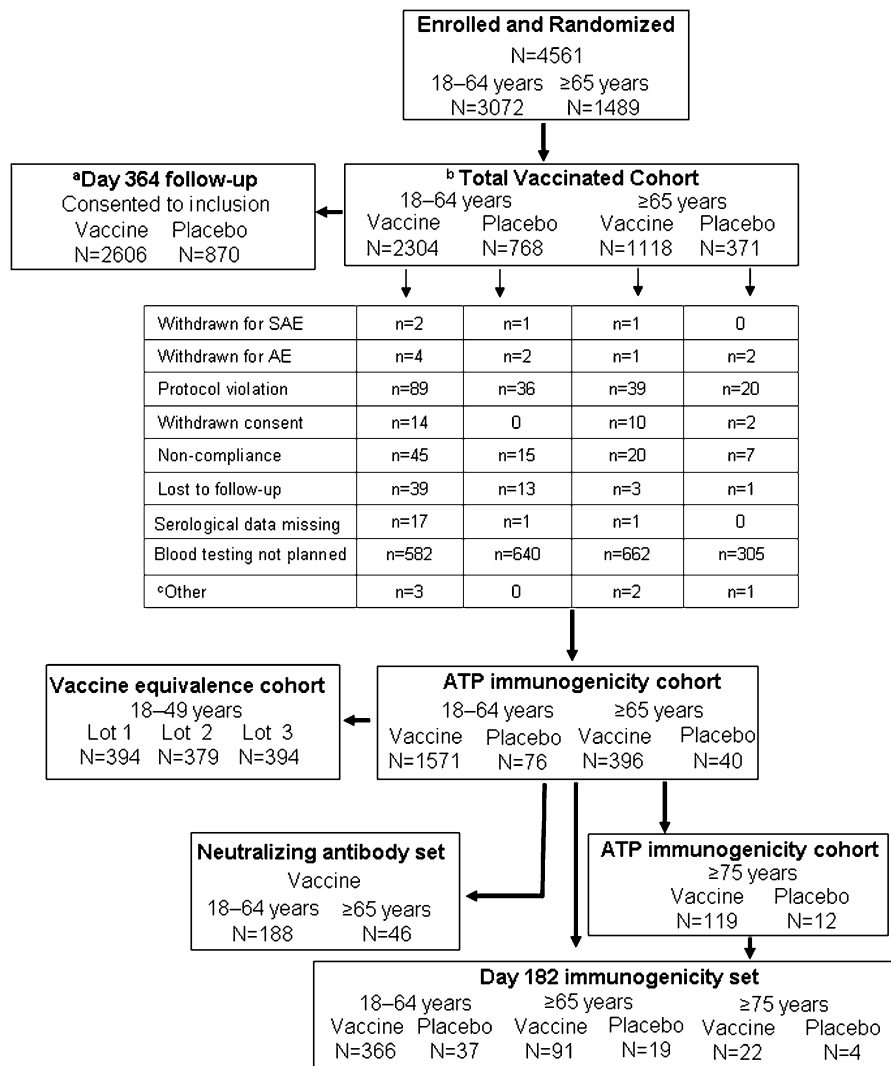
**Enrolled and Randomized**
N=4561
18–64 years ≥65 years
N=3072 N=1489

$^{a}$**Day 364 follow-up**
Consented to inclusion
Vaccine Placebo
N=2606 N=870

$^{b}$ **Total Vaccinated Cohort**
18–64 years ≥65 years
Vaccine Placebo Vaccine Placebo
N=2304 N=768 N=1118 N=371

| | | | | |
|---|---|---|---|---|
| Withdrawn for SAE | n=2 | n=1 | n=1 | 0 |
| Withdrawn for AE | n=4 | n=2 | n=1 | n=2 |
| Protocol violation | n=89 | n=36 | n=39 | n=20 |
| Withdrawn consent | n=14 | 0 | n=10 | n=2 |
| Non-compliance | n=45 | n=15 | n=20 | n=7 |
| Lost to follow-up | n=39 | n=13 | n=3 | n=1 |
| Serological data missing | n=17 | n=1 | n=1 | 0 |
| Blood testing not planned | n=582 | n=640 | n=662 | n=305 |
| $^{c}$Other | n=3 | 0 | n=2 | n=1 |

**Vaccine equivalence cohort**
18–49 years
Lot 1 Lot 2 Lot 3
N=394 N=379 N=394

**ATP immunogenicity cohort**
18–64 years ≥65 years
Vaccine Placebo Vaccine Placebo
N=1571 N=76 N=396 N=40

**Neutralizing antibody set**
Vaccine
18–64 years ≥65 years
N=188 N=46

**ATP immunogenicity cohort**
≥75 years
Vaccine Placebo
N=119 N=12

**Day 182 immunogenicity set**
18–64 years ≥65 years ≥75 years
Vaccine Placebo Vaccine Placebo Vaccine Placebo
N=366 N=37 N=91 N=19 N=22 N=4